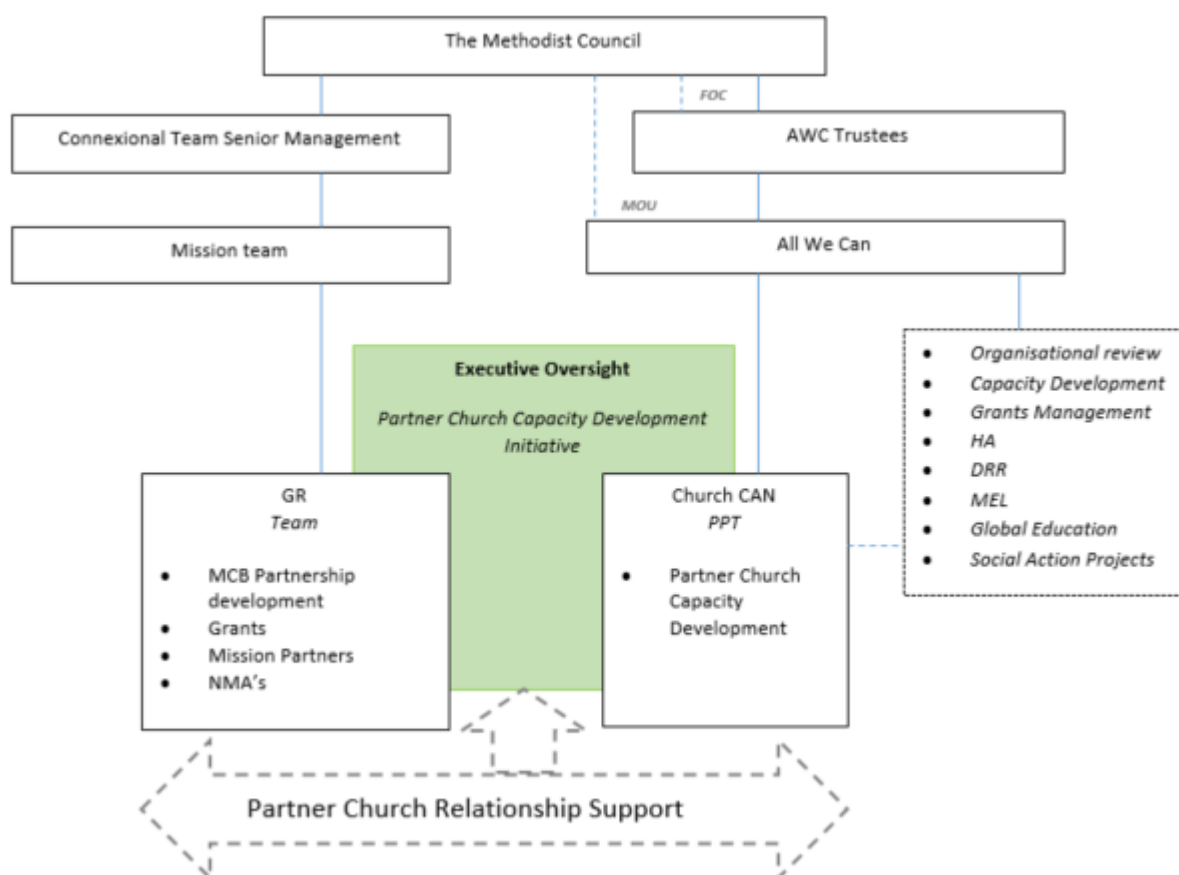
The Methodist Council

FOC

Connexional Team Senior Management

AWC Trustees

MOU

Mission team

All We Can

Executive Oversight

*Partner Church Capacity Development Initiative*

- *Organisational review*
- *Capacity Development*
- *Grants Management*
- *HA*
- *DRR*
- *MEL*
- *Global Education*
- *Social Action Projects*

GR
*Team*

- MCB Partnership development
- Grants
- Mission Partners
- NMA's

Church CAN
*PPT*

- Partner Church Capacity Development

Partner Church Relationship Support